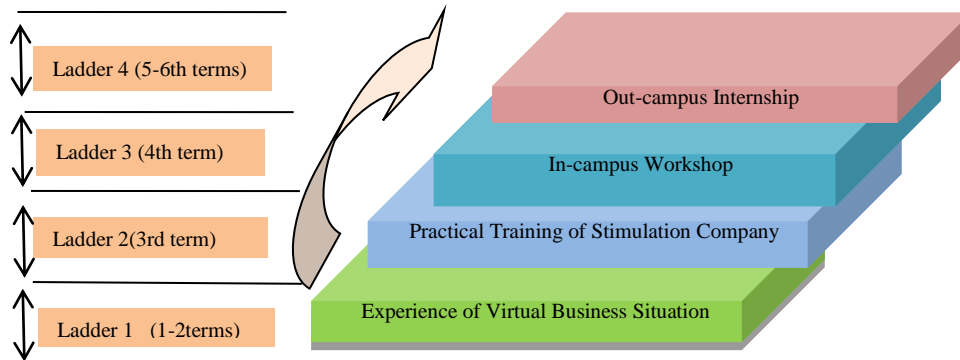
Ladder 4 (5-6th terms)

Ladder 3 (4th term)

Ladder 2(3rd term)

Ladder 1 (1-2terms)

Out-campus Internship

In-campus Workshop

Practical Training of Stimulation Company

Experience of Virtual Business Situation